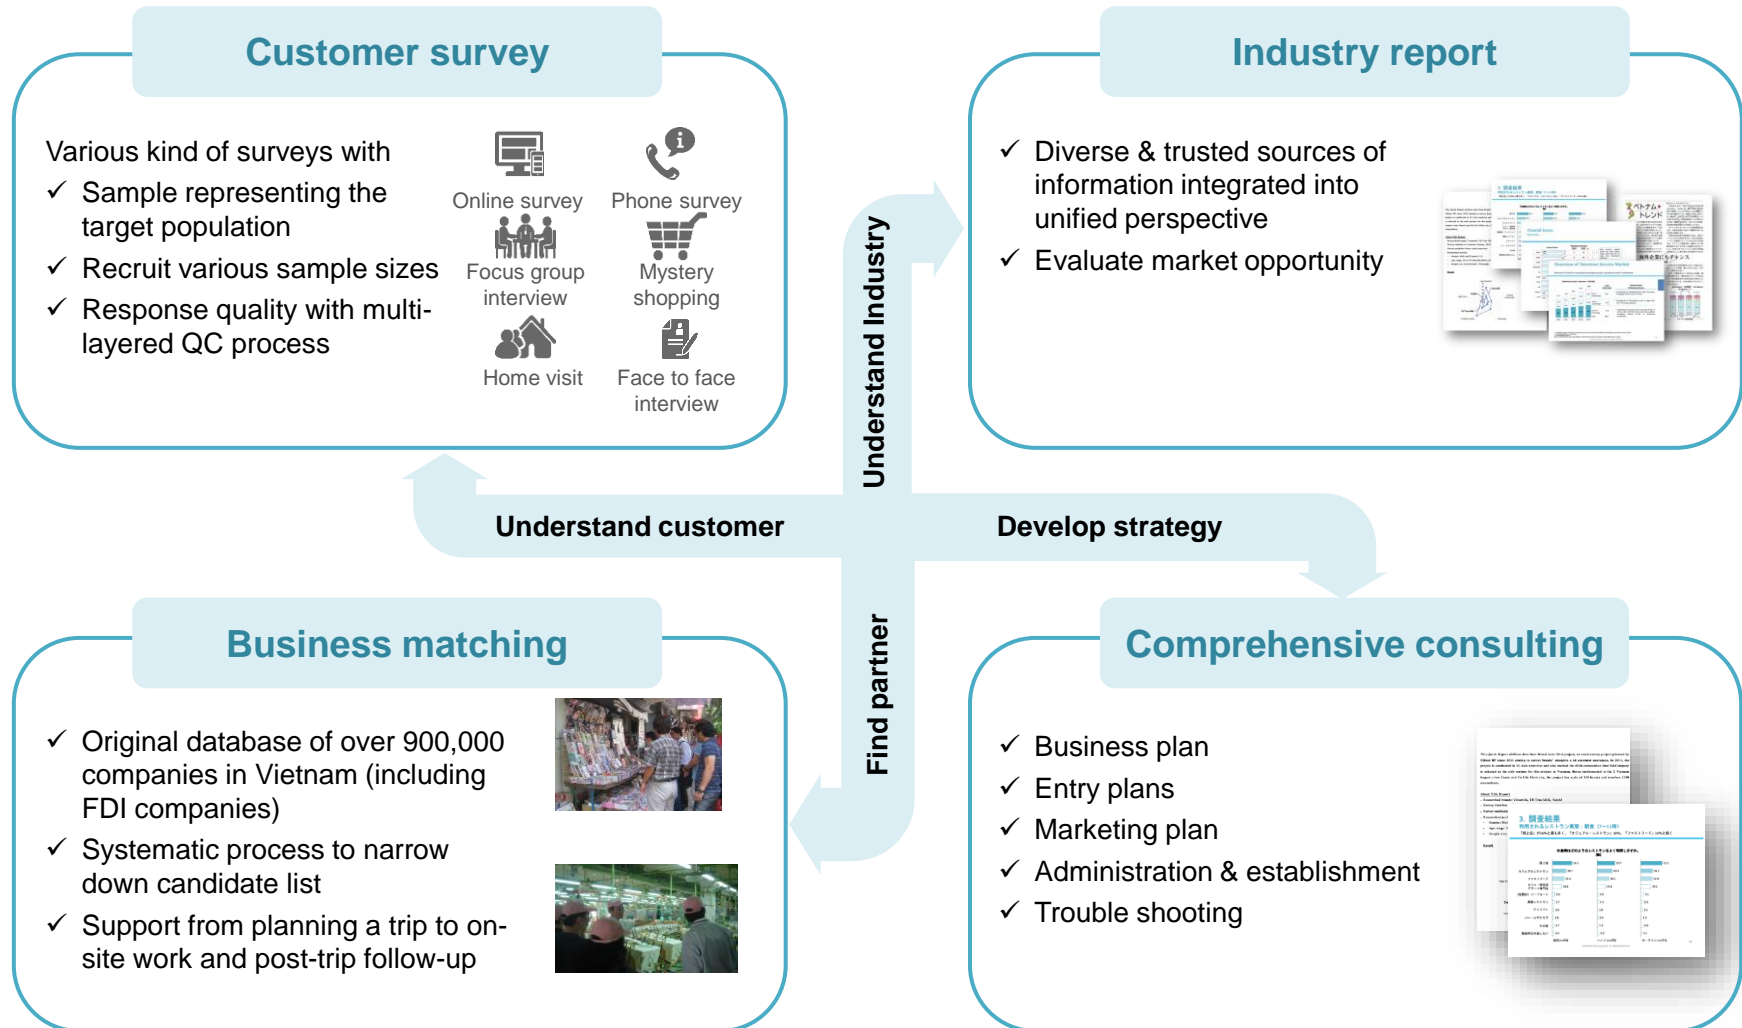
Customer survey

Various kind of surveys with
✓ Sample representing the target population
✓ Recruit various sample sizes
✓ Response quality with multi-layered QC process

Online survey
Phone survey
Focus group interview
Mystery shopping
Home visit
Face to face interview

Industry report

✓ Diverse & trusted sources of information integrated into unified perspective
✓ Evaluate market opportunity

Understand Industry

Understand customer

Develop strategy

Find partner

Business matching

✓ Original database of over 900,000 companies in Vietnam (including FDI companies)
✓ Systematic process to narrow down candidate list
✓ Support from planning a trip to on-site work and post-trip follow-up

Comprehensive consulting

✓ Business plan
✓ Entry plans
✓ Marketing plan
✓ Administration & establishment
✓ Trouble shooting